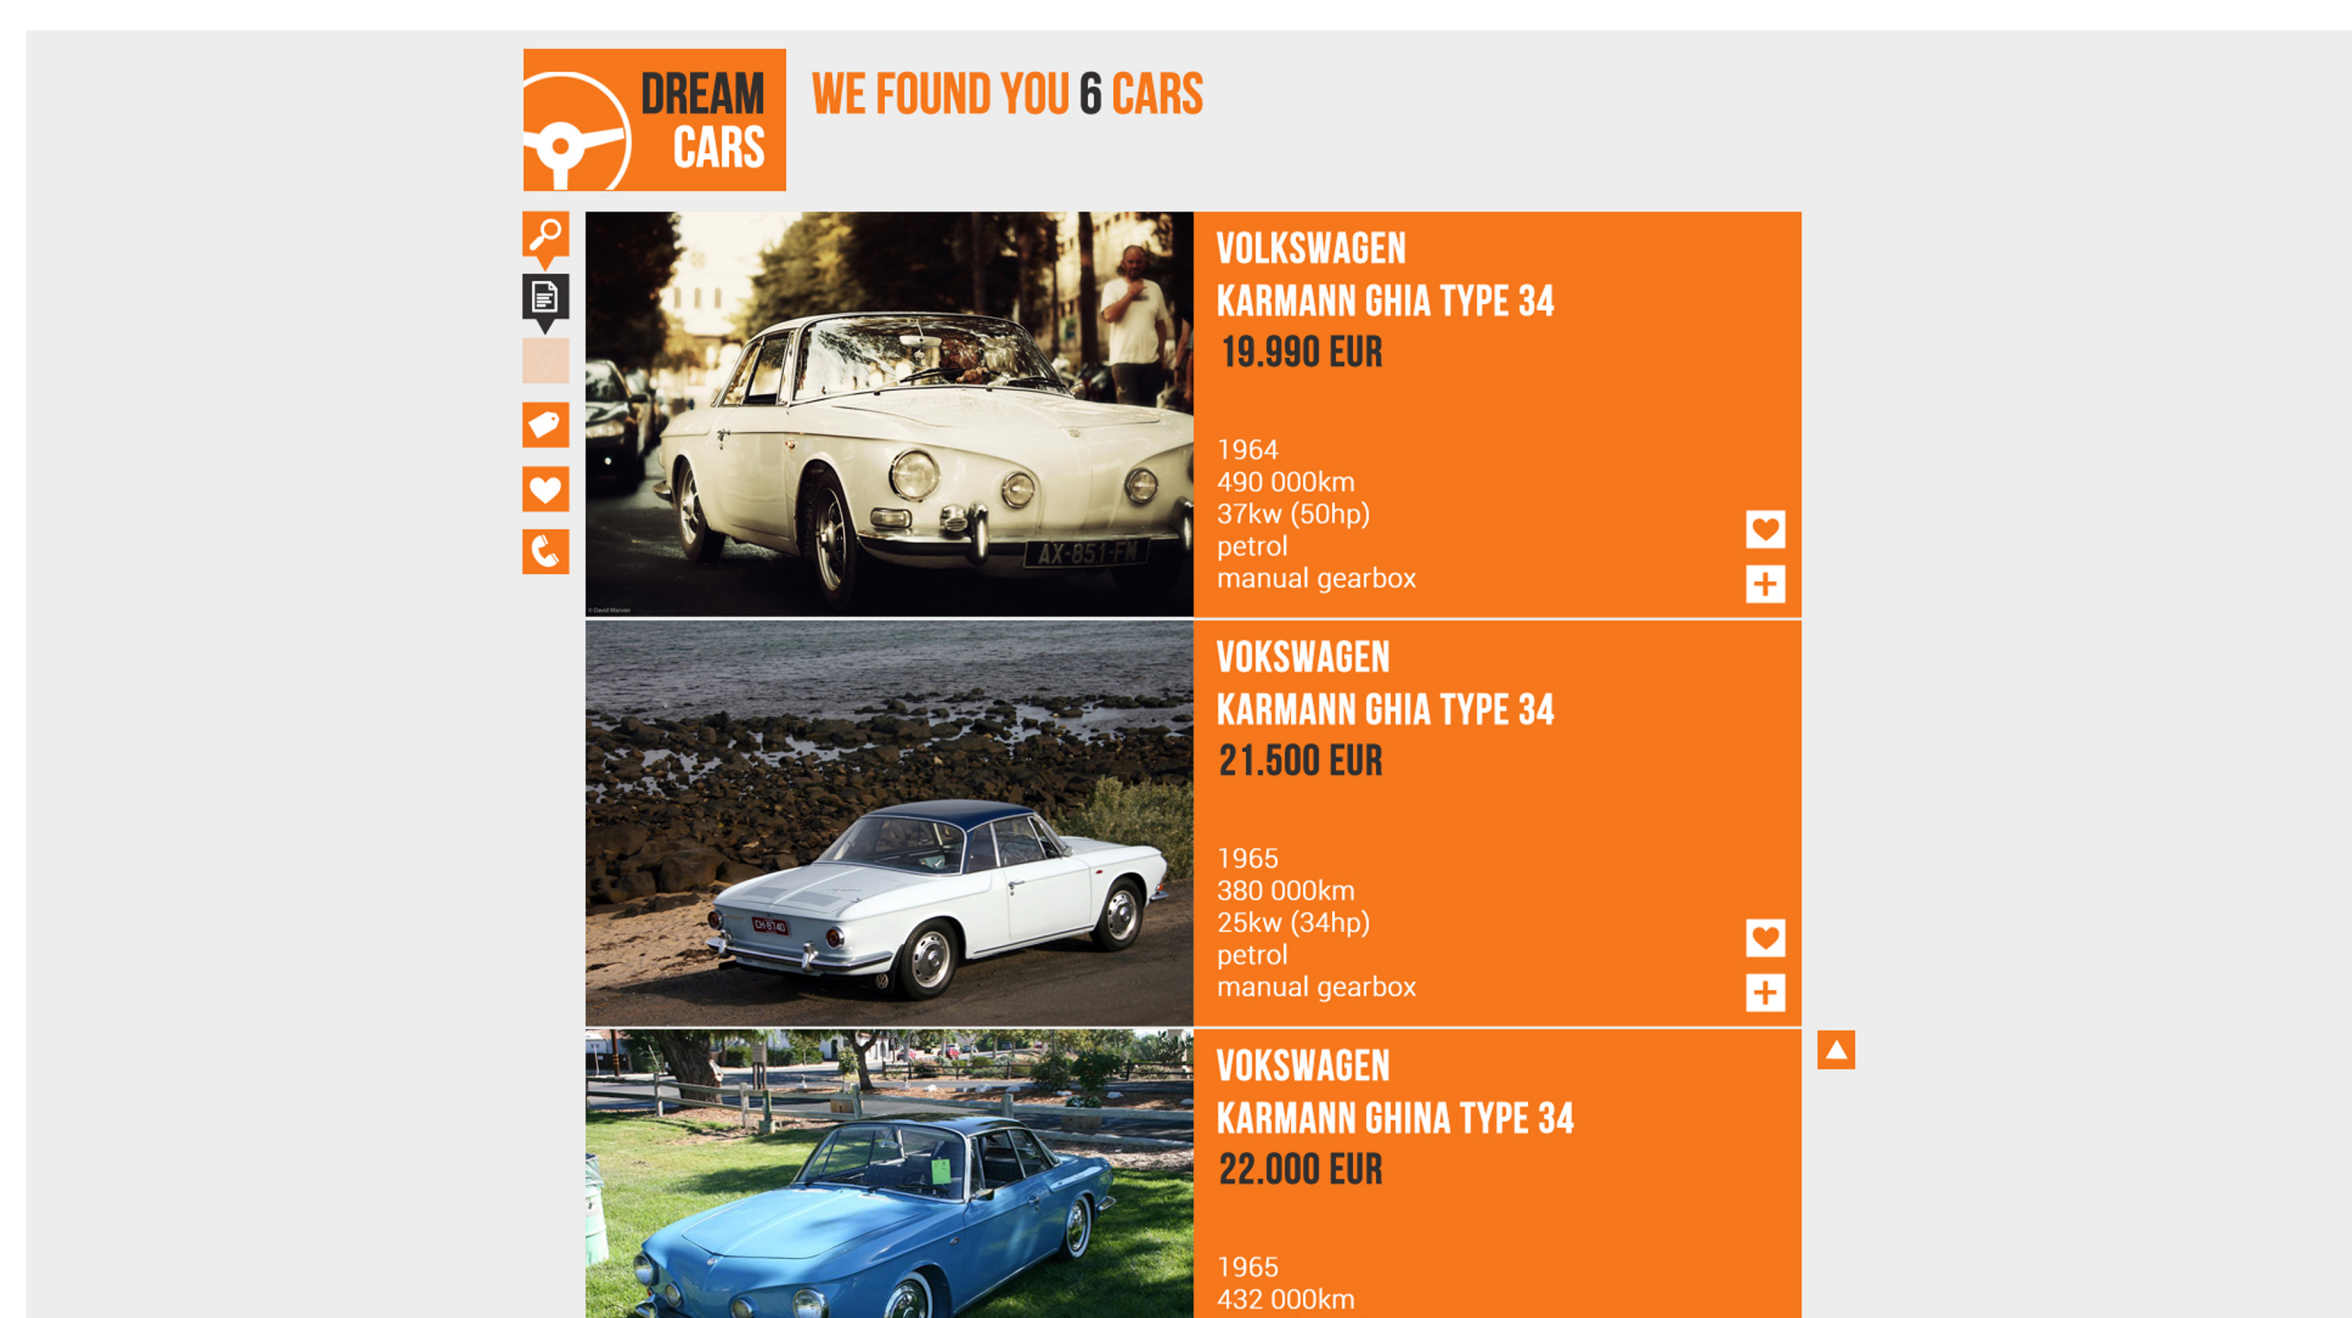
DREAM CARS

WE FOUND YOU 6 CARS

VOLKSWAGEN
KARMANN GHIA TYPE 34
19.990 EUR

1964
490 000km
37kw (50hp)
petrol
manual gearbox

AX-851-FM

VOKSWAGEN
KARMANN GHIA TYPE 34
21.500 EUR

1965
380 000km
25kw (34hp)
petrol
manual gearbox

VOKSWAGEN
KARMANN GHINA TYPE 34
22.000 EUR

1965
432 000km